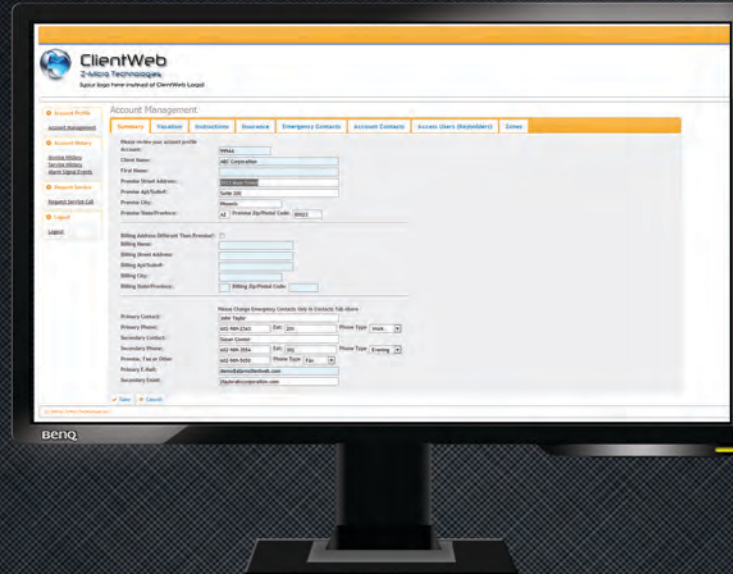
ClientWeb
2-Micro Technologies
(your logo here instead of ClientWeb Logo)

Account Profile
Account Management
Account History
Invoice History
Service History
Alarm Signal Events
Request Service
Request Service Call
Logout
Logout

Account Management

Summary | Vacation | Instructions | Insurance | Emergency Contacts | Account Contacts | Access Users (Keyholders) | Zones

Please review your account profile
Account: 99944
Client Name: ABC Corporation
First Name:
Premise Street Address: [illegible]
Premise Apt/Suite#: Suite 200
Premise City: Phoenix
Premise State/Province: AZ Premise Zip/Postal Code: 85021

Billing Address Different Than Premise?
Billing Name:
Billing Street Address:
Billing Apt/Suite#:
Billing City:
Billing State/Province: Billing Zip/Postal Code:

Please Change Emergency Contacts Only in Contacts Tab Above
Primary Contact: John Taylor
Primary Phone: 602-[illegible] Ext: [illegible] Phone Type Work
Secondary Contact: Susan Connor
Secondary Phone: 602-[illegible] Ext: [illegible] Phone Type Evening
Premise, Fax or Other 602-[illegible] Phone Type Fax
Primary E-Mail: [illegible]
Secondary Email: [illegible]

Save | Cancel

BenQ